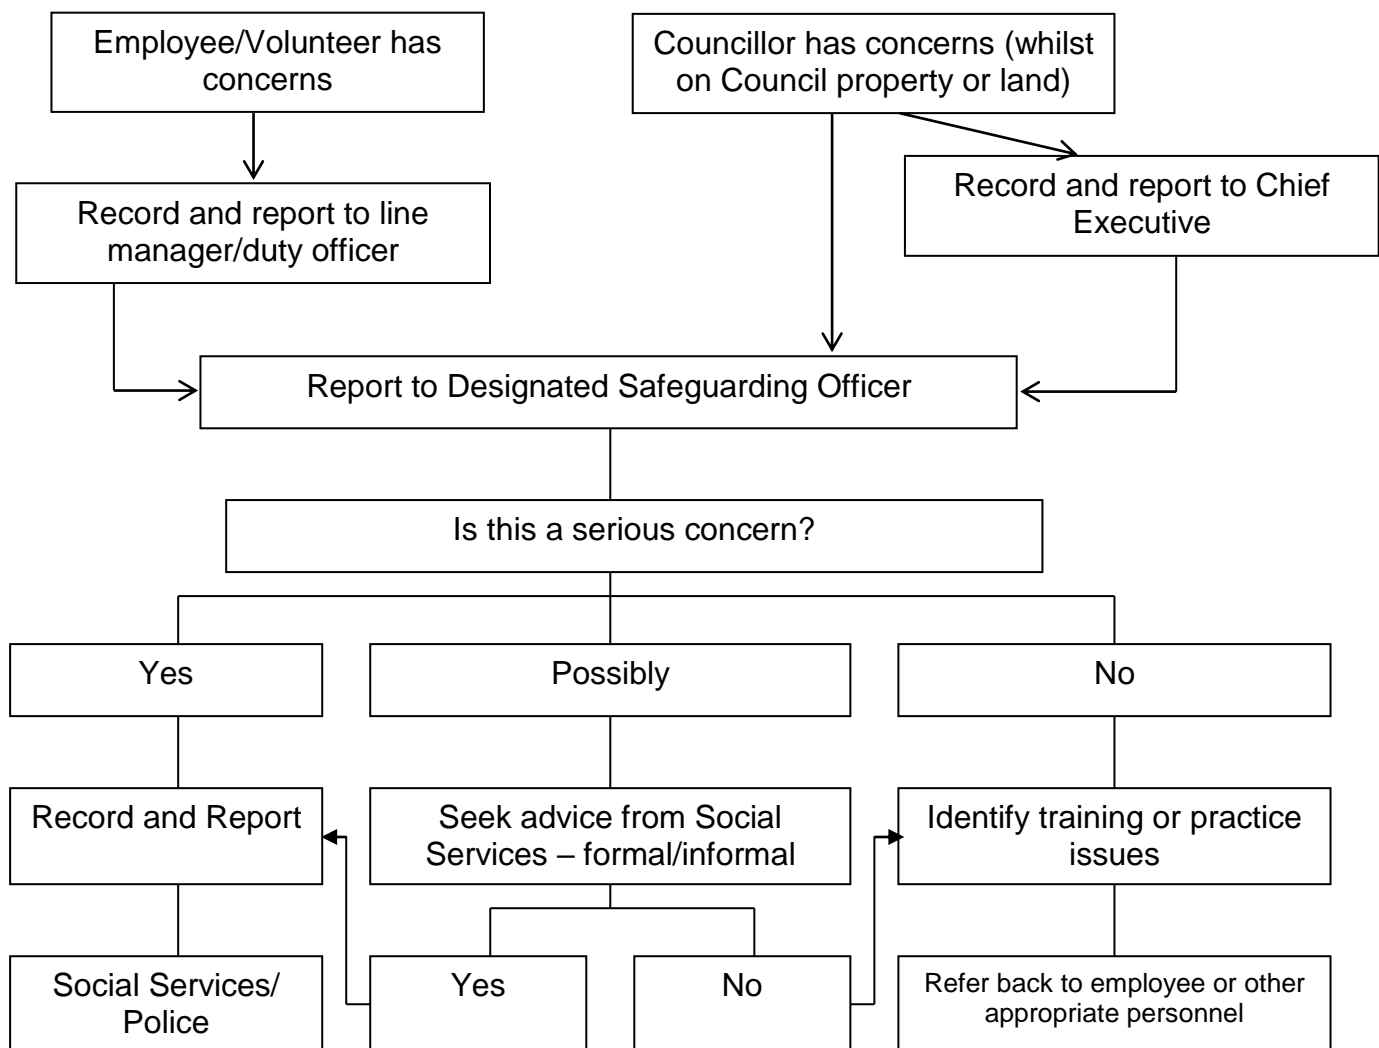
Employee/Volunteer has concerns

Councillor has concerns (whilst on Council property or land)

Record and report to line manager/duty officer

Record and report to Chief Executive

Report to Designated Safeguarding Officer

Is this a serious concern?

Yes

Possibly

No

Record and Report

Seek advice from Social Services – formal/informal

Identify training or practice issues

Social Services/ Police

Yes

No

Refer back to employee or other appropriate personnel